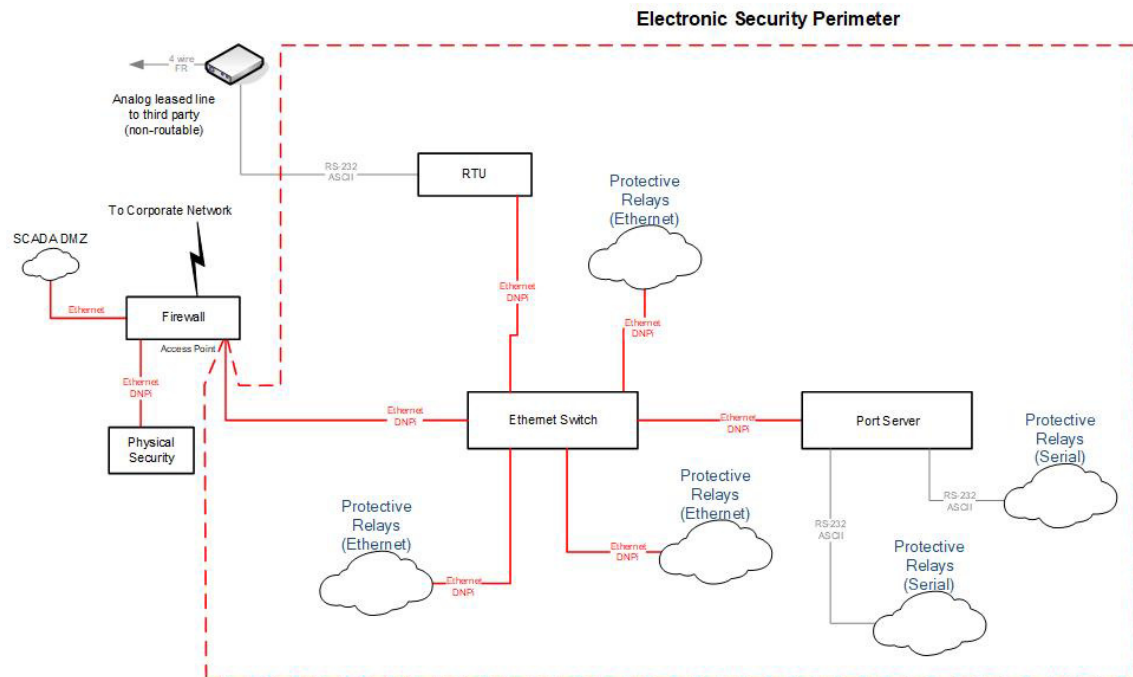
Electronic Security Perimeter

4 wire FR

Analog leased line to third party (non-routable)

RS-232 ASCII

RTU

Protective Relays (Ethernet)

To Corporate Network

SCADA DMZ

Ethernet

Firewall

Access Point

Ethernet DNPi

Ethernet DNPi

Ethernet DNPi

Ethernet DNPi

Physical Security

Ethernet DNPi

Ethernet Switch

Ethernet DNPi

Port Server

Protective Relays (Serial)

RS-232 ASCII

Protective Relays (Ethernet)

RS-232 ASCII

Protective Relays (Ethernet)

Ethernet DNPi

Protective Relays (Serial)

Ethernet DNPi